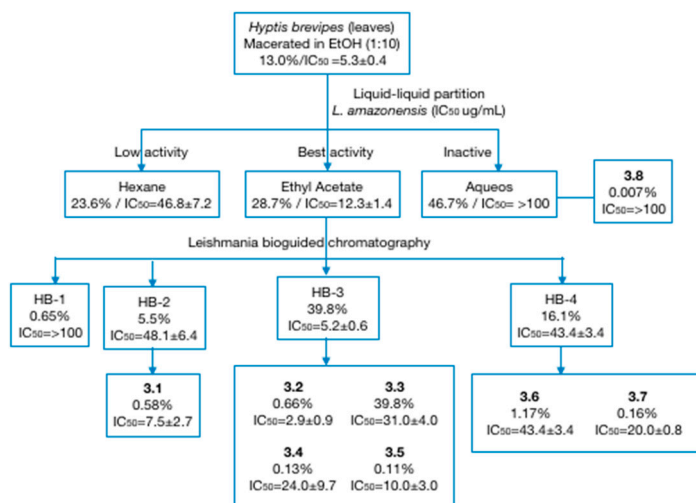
Hyptis brevipes (leaves)
Macerated in EtOH (1:10)
13.0%/$IC_{50}$ =5.3±0.4

Liquid-liquid partition
L. amazonensis ($IC_{50}$ ug/mL)

Low activity

Best activity

Inactive

Hexane
23.6% / $IC_{50}$=46.8±7.2

Ethyl Acetate
28.7% / $IC_{50}$=12.3±1.4

Aqueos
46.7% / $IC_{50}$= >100

3.8
0.007%
$IC_{50}$=>100

Leishmania bioguided chromatography

HB-1
0.65%
$IC_{50}$=>100

HB-2
5.5%
$IC_{50}$=48.1±6.4

HB-3
39.8%
$IC_{50}$=5.2±0.6

HB-4
16.1%
$IC_{50}$=43.4±3.4

3.1
0.58%
$IC_{50}$=7.5±2.7

3.2
0.66%
$IC_{50}$=2.9±0.9

3.3
39.8%
$IC_{50}$=31.0±4.0

3.4
0.13%
$IC_{50}$=24.0±9.7

3.5
0.11%
$IC_{50}$=10.0±3.0

3.6
1.17%
$IC_{50}$=43.4±3.4

3.7
0.16%
$IC_{50}$=20.0±0.8